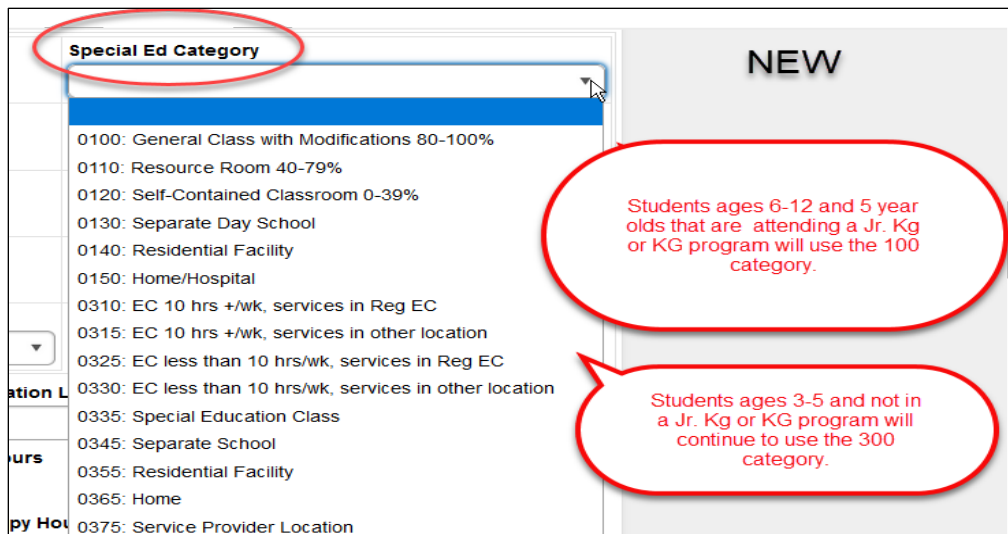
Special Ed Category

NEW

0100: General Class with Modifications 80-100%
0110: Resource Room 40-79%
0120: Self-Contained Classroom 0-39%
0130: Separate Day School
0140: Residential Facility
0150: Home/Hospital
0310: EC 10 hrs +/wk, services in Reg EC
0315: EC 10 hrs +/wk, services in other location
0325: EC less than 10 hrs/wk, services in Reg EC
0330: EC less than 10 hrs/wk, services in other location
0335: Special Education Class
0345: Separate School
0355: Residential Facility
0365: Home
0375: Service Provider Location

ation L

ours

py Hou

Students ages 6-12 and 5 year olds that are attending a Jr. Kg or KG program will use the 100 category.

Students ages 3-5 and not in a Jr. Kg or KG program will continue to use the 300 category.